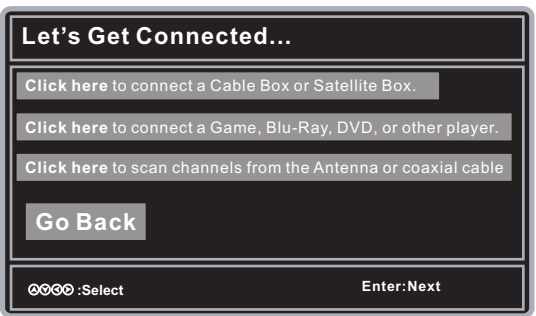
Let's Get Connected...

Click here to connect a Cable Box or Satellite Box.

Click here to connect a Game, Blu-Ray, DVD, or other player.

Click here to scan channels from the Antenna or coaxial cable

Go Back

:Select

Enter:Next